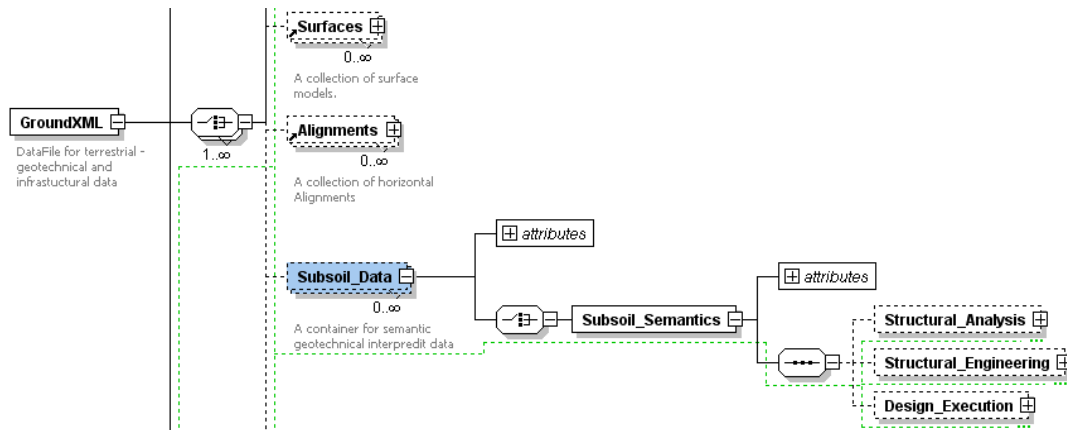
Surfaces
0..∞
A collection of surface models.

GroundXML
DataFile for terrestrial - geotechnical and infrastuctural data

1..∞

Alignments
0..∞
A collection of horizontal Alignments

attributes

Subsoil_Data
0..∞
A container for semantic geotechnical interpredit data

Subsoil_Semantics

attributes

Structural_Analysis

Structural_Engineering

Design_Execution